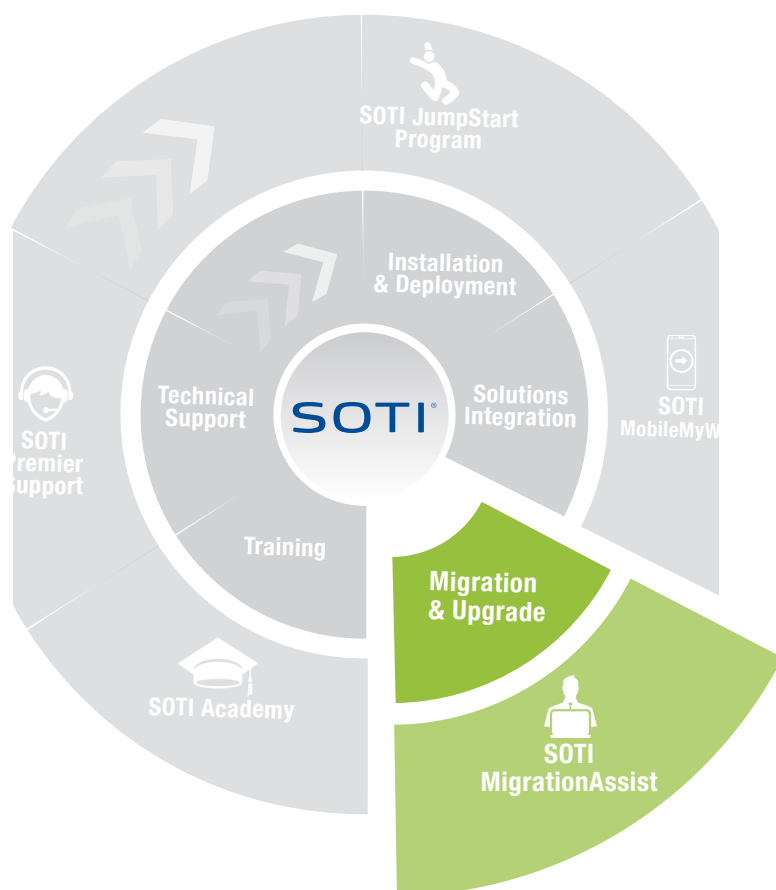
SOTI JumpStart Program

Installation & Deployment

Technical Support

SOTI®

Solutions Integration

SOTI MobileMyW

SOTI Premier Support

Training

Migration & Upgrade

SOTI Academy

SOTI MigrationAssist